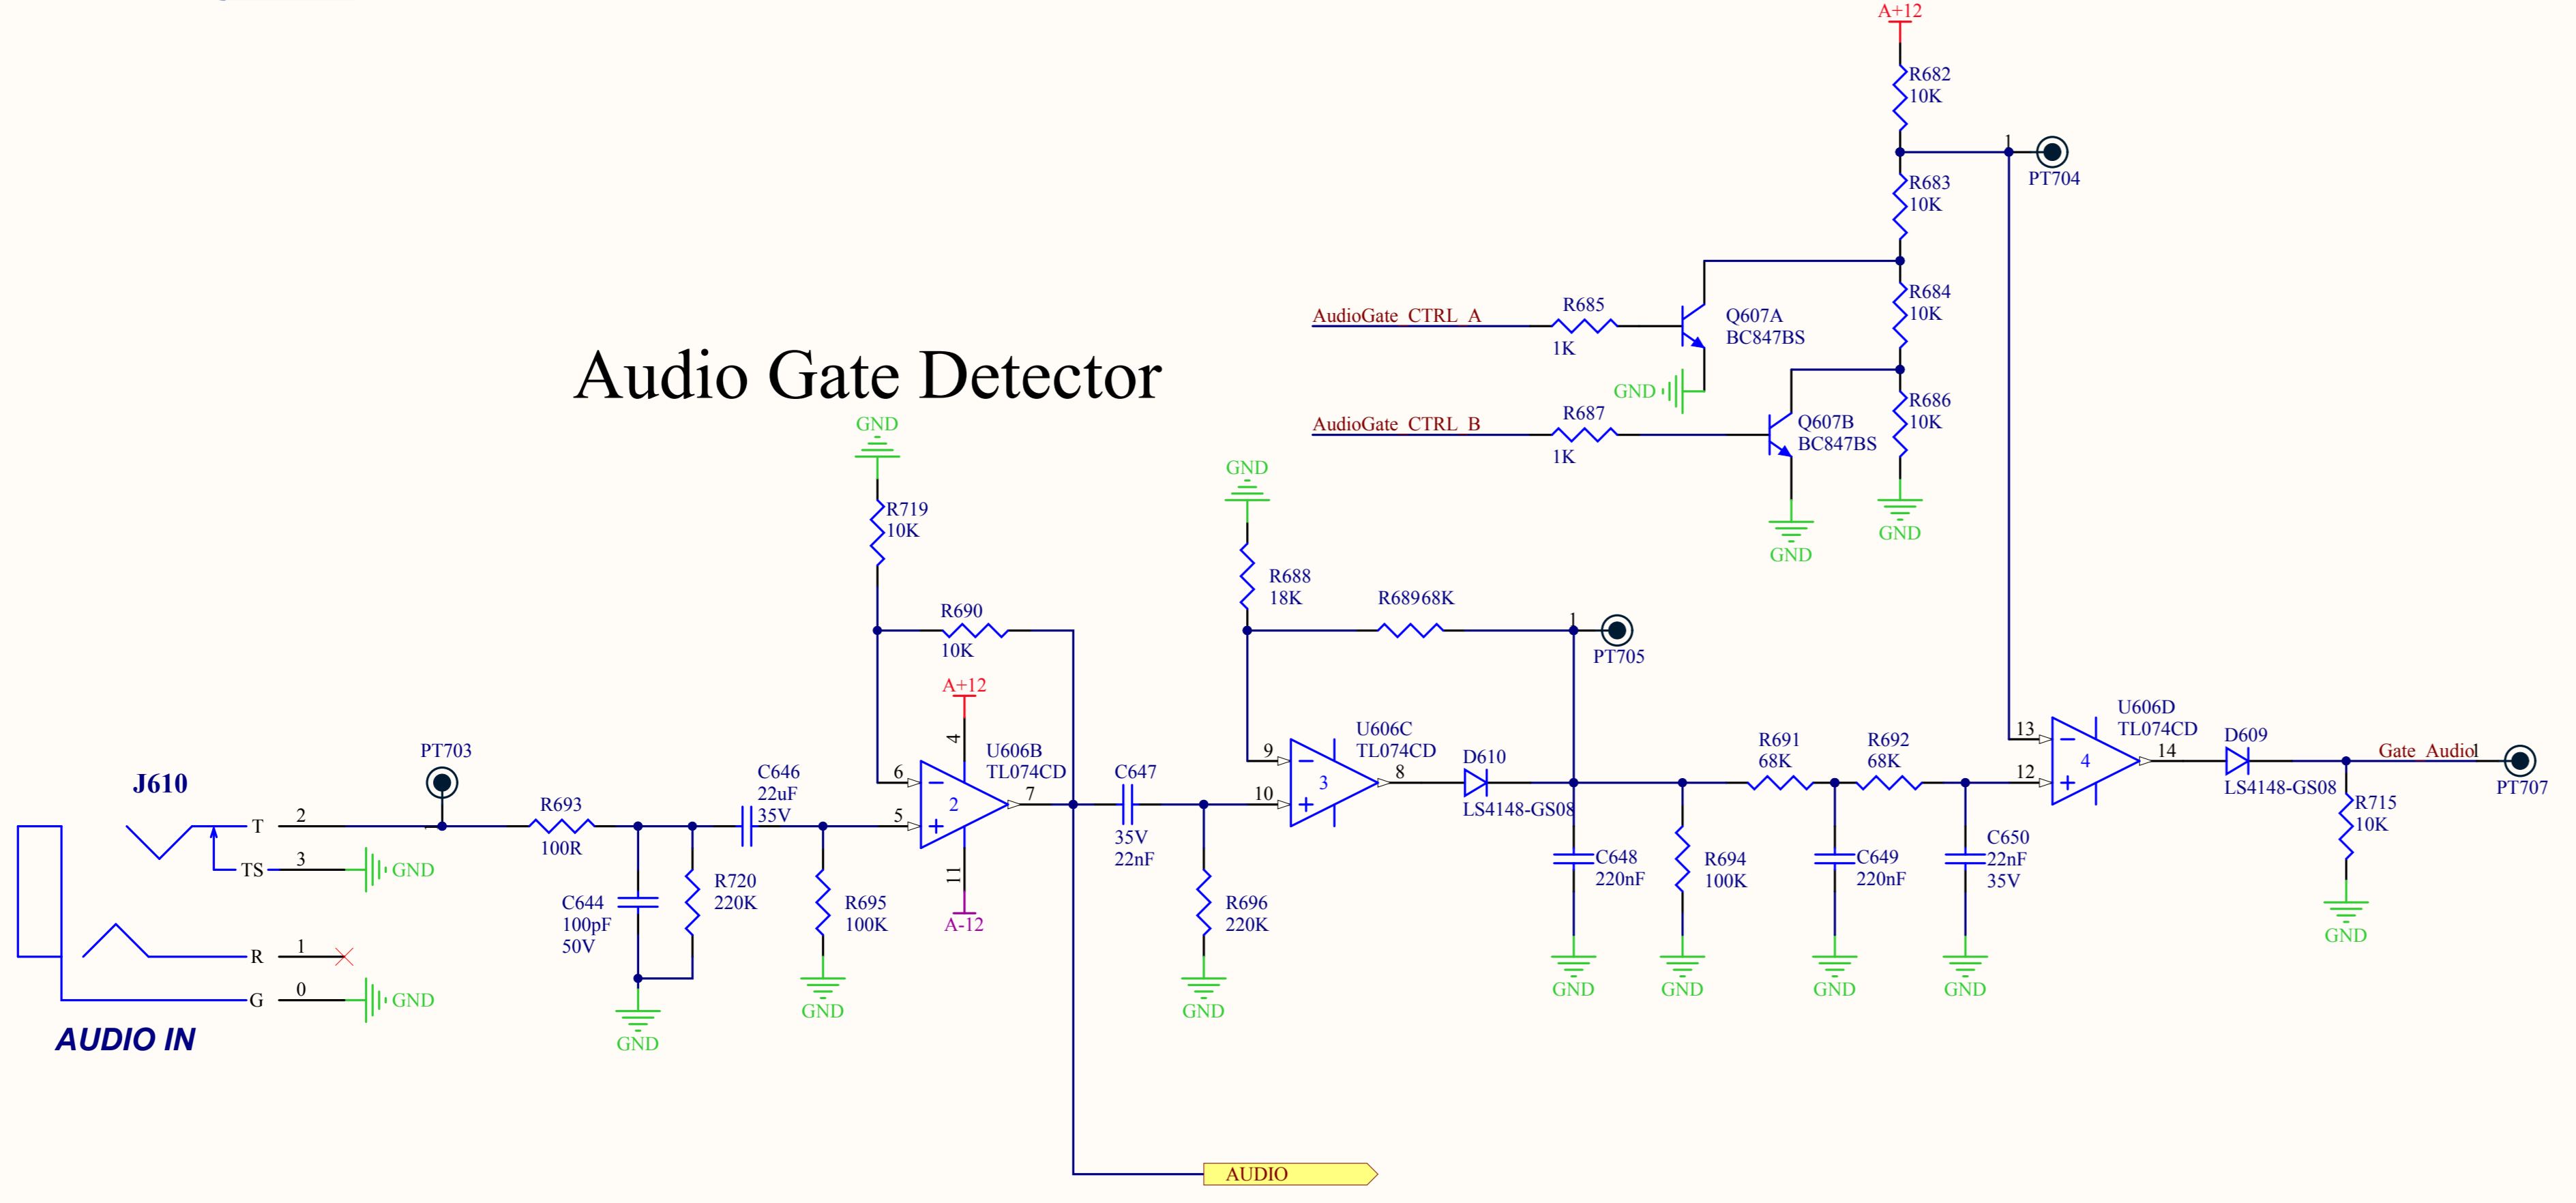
Audio Gate Detector

A+12
R682
10K
1
PT704
R683
10K
R684
10K
AudioGate_CTRL_A
R685
1K
Q607A
BC847BS
GND
R686
10K
AudioGate_CTRL_B
R687
1K
Q607B
BC847BS
GND
GND

GND
R719
10K
GND
R688
18K
R68968K
1
PT705
R690
10K
A+12
4
U606B
TL074CD
6
2
5
7
11
A-12
U606C
TL074CD
9
3
10
8
D610
LS4148-GS08
U606D
TL074CD
13
4
12
14
D609
LS4148-GS08
Gate_Audio
PT707
R691
68K
R692
68K
R715
10K
GND

J610
PT703
T 2
TS 3
GND
R 1
G 0
GND
AUDIO IN
R693
100R
C644
100pF
50V
R720
220K
GND
C646
22uF
35V
R695
100K
GND
C647
35V
22nF
R696
220K
GND
C648
220nF
GND
R694
100K
GND
C649
220nF
GND
C650
22nF
35V
GND
GND
AUDIO